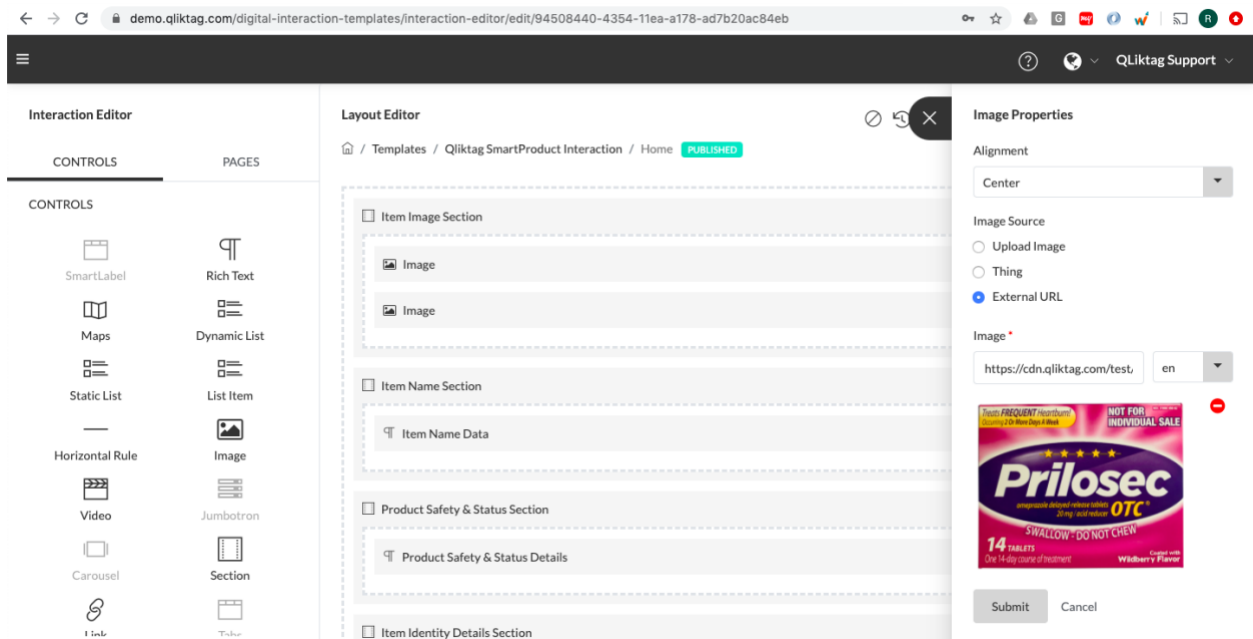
demo.qliktag.com/digital-interaction-templates/interaction-editor/edit/94508440-4354-11ea-a178-ad7b20ac84eb

QLiktag Support

Interaction Editor

CONTROLS PAGES

CONTROLS

SmartLabel
Rich Text
Maps
Dynamic List
Static List
List Item
Horizontal Rule
Image
Video
Jumbotron
Carousel
Section
Link
Tabs

Layout Editor

/ Templates / Qliktag SmartProduct Interaction / Home PUBLISHED

Item Image Section
Image
Image

Item Name Section
Item Name Data

Product Safety & Status Section
Product Safety & Status Details

Item Identity Details Section

Image Properties

Alignment
Center

Image Source
Upload Image
Thing
External URL

Image *
https://cdn.qliktag.com/test/
en

Treats FREQUENT Heartburn!
NOT FOR INDIVIDUAL SALE
Prilosec OTC
SWALLOW - DO NOT CHEW
14 TABLETS
One 14-day course of treatment
Wildberry Flavor

Submit Cancel